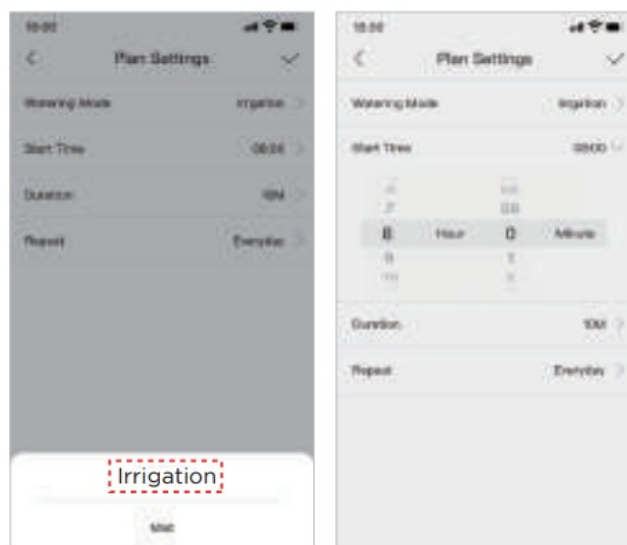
18:00

Plan Settings

Watering Mode Irrigation

Start Time 08:00

Duration 10M

Repeat Everyday

Irrigation

Mist

18:00

Plan Settings

Watering Mode Irrigation

Start Time 08:00

6
7
8 Hour 0 Minute
9
10

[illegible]
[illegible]
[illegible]
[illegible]

Duration 10M

Repeat Everyday